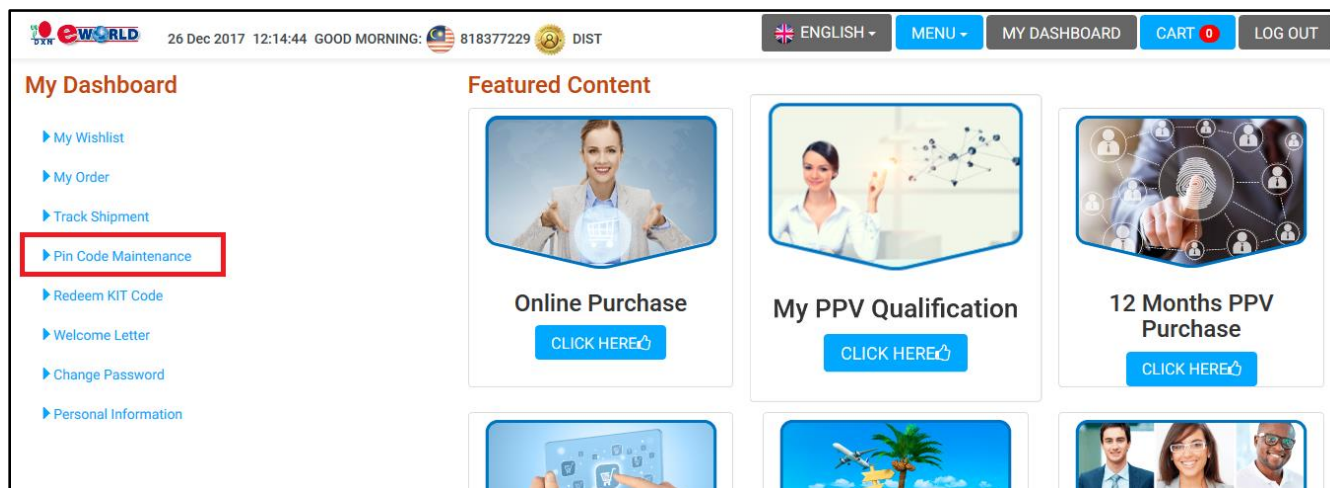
DXN eWORLD 26 Dec 2017 12:14:44 GOOD MORNING: 818377229 DIST

ENGLISH MENU MY DASHBOARD CART 0 LOG OUT

My Dashboard

My Wishlist
My Order
Track Shipment
Pin Code Maintenance
Redeem KIT Code
Welcome Letter
Change Password
Personal Information

Featured Content

Online Purchase
CLICK HERE

My PPV Qualification
CLICK HERE

12 Months PPV Purchase
CLICK HERE